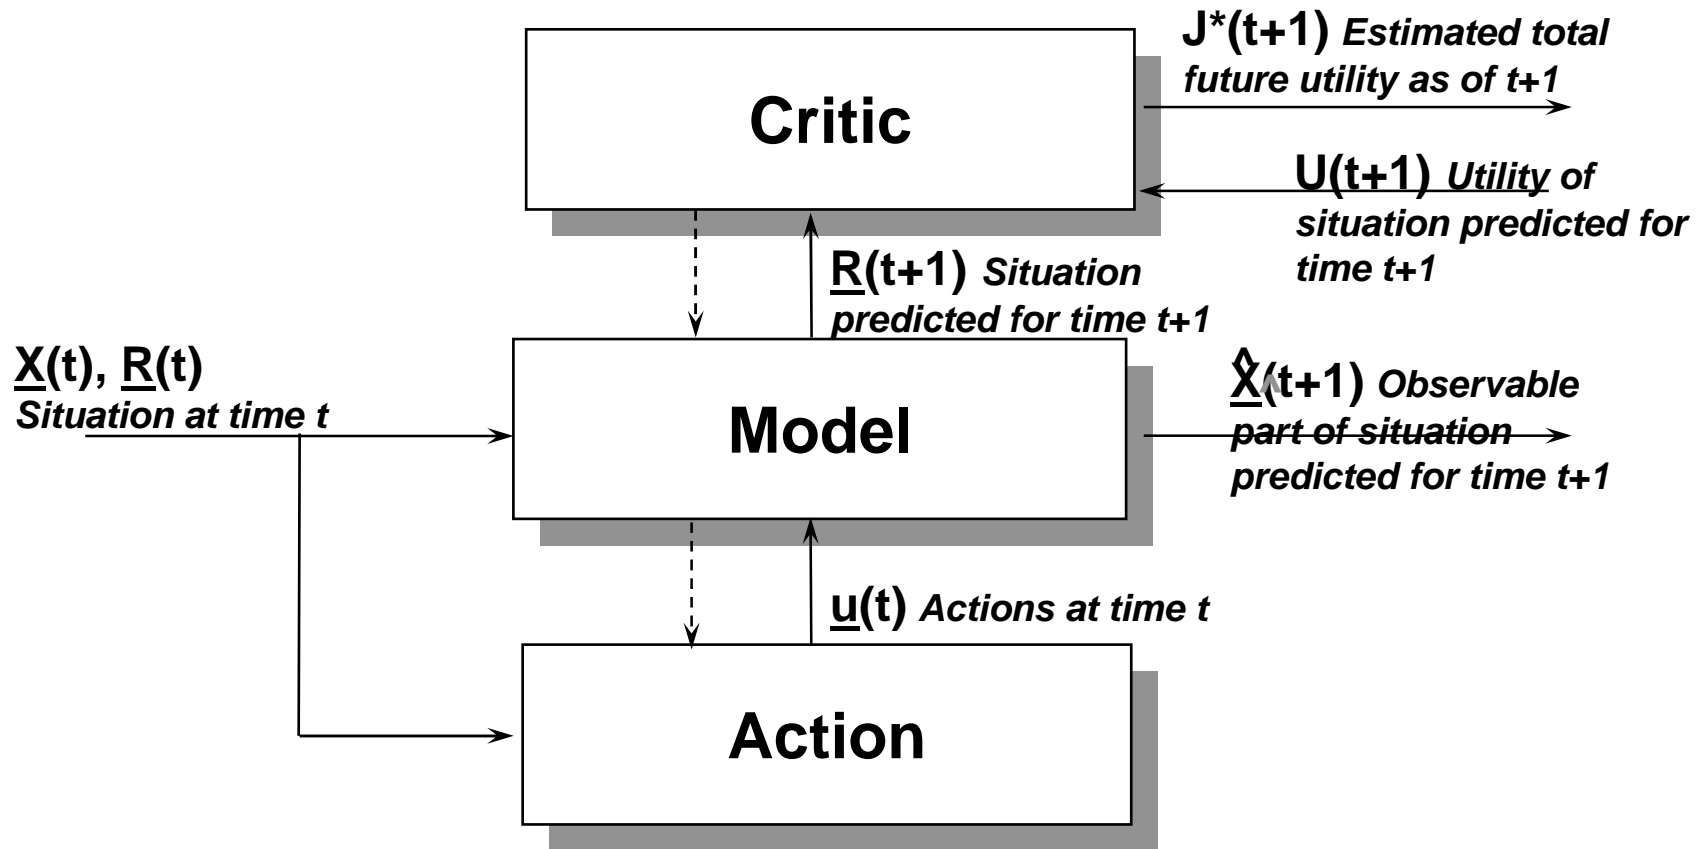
Critic

J*(t+1) Estimated total future utility as of t+1

U(t+1) Utility of situation predicted for time t+1

R(t+1) Situation predicted for time t+1

X(t), R(t)
Situation at time t

Model

$\hat{X}$(t+1) Observable part of situation predicted for time t+1

u(t) Actions at time t

Action